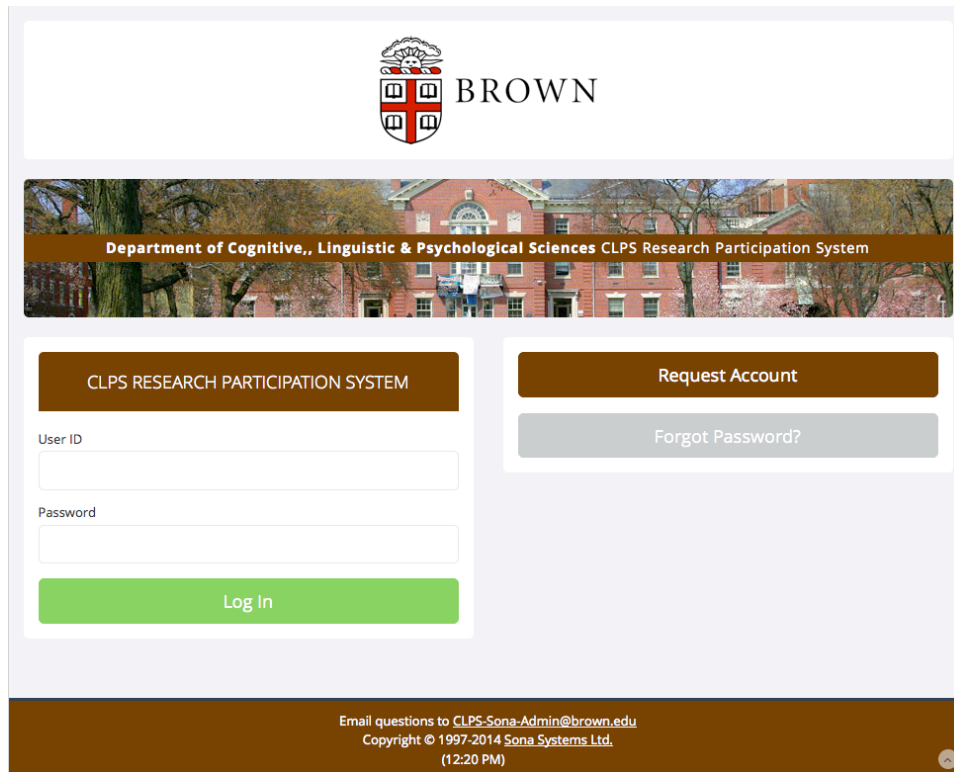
BROWN

Department of Cognitive,, Linguistic & Psychological Sciences CLPS Research Participation System

CLPS RESEARCH PARTICIPATION SYSTEM

User ID

Password

Log In

Request Account

Forgot Password?

Email questions to CLPS-Sona-Admin@brown.edu
Copyright © 1997-2014 Sona Systems Ltd.
(12:20 PM)